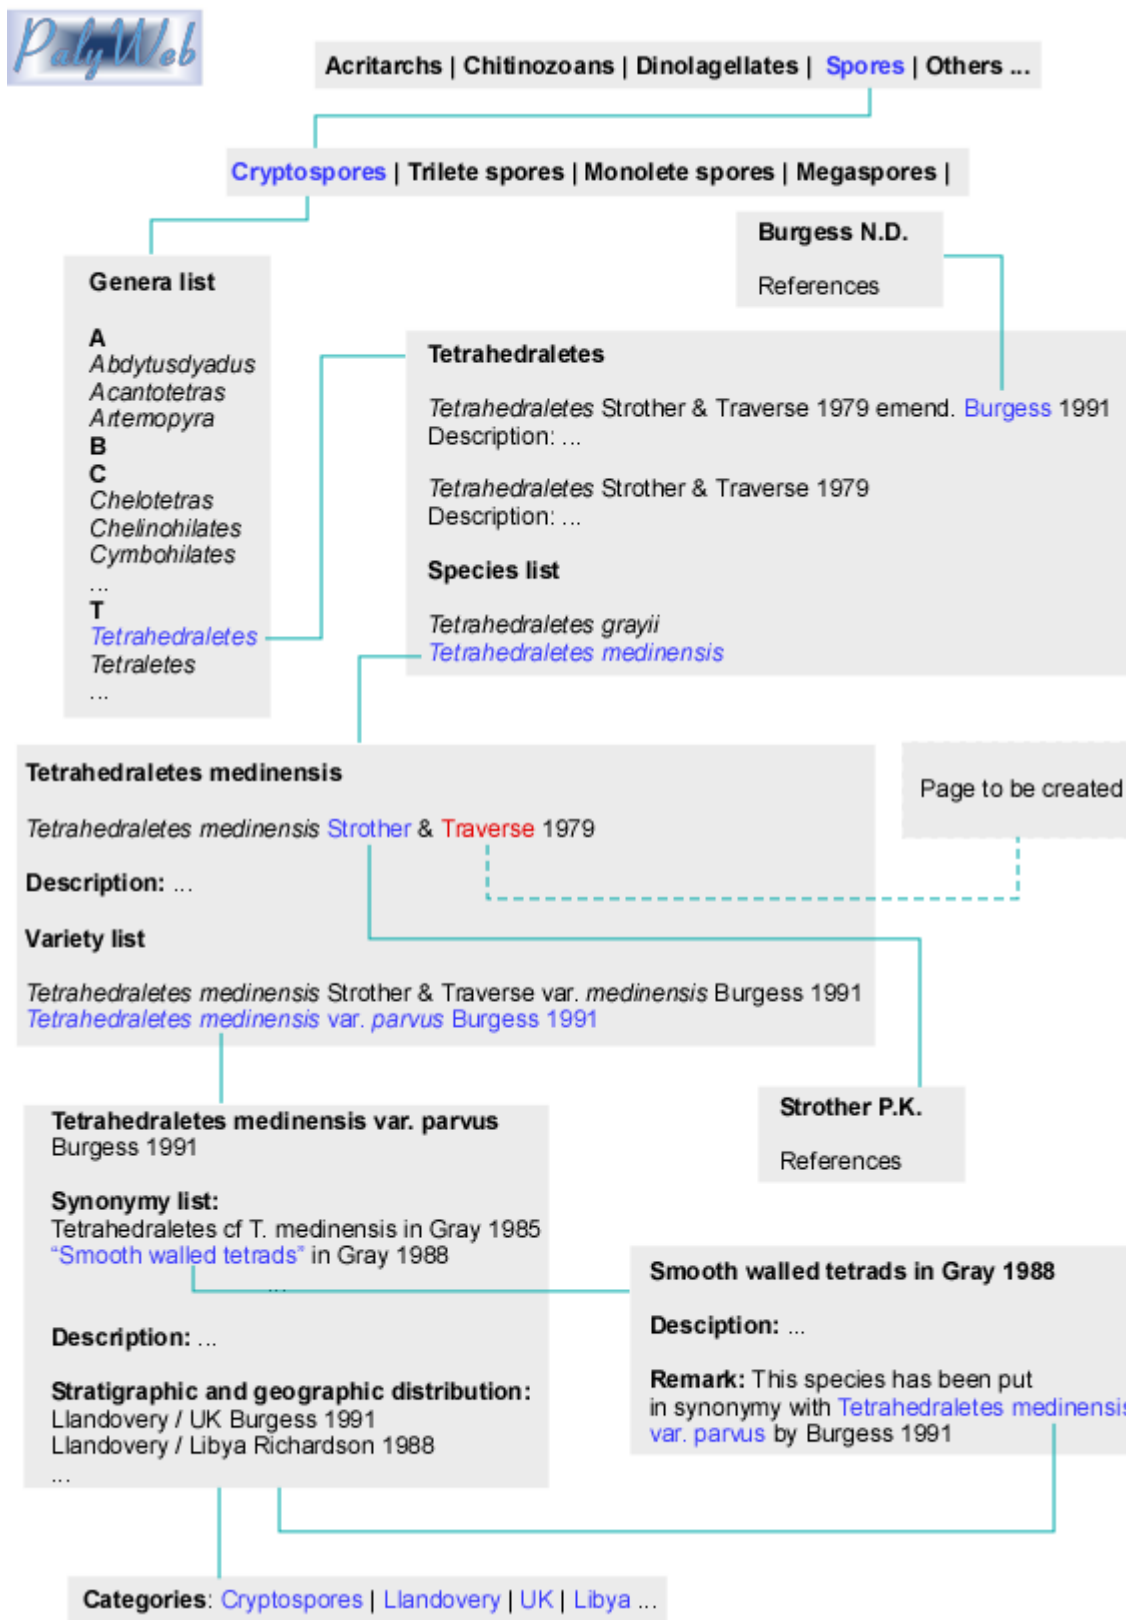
PalyWeb

Acritarchs | Chitinozoans | Dinolagellates | Spores | Others ...

Cryptospores | Trilete spores | Monolete spores | Megaspores |

Burgess N.D.

References

Genera list

A
Abdytusdyadus
Acantotetras
Artemopyra
B
C
Chelotetras
Chelinohilates
Cymbohilates
...
T
Tetrahedraletes
Tetraletes
...

Tetrahedraletes

Tetrahedraletes Strother & Traverse 1979 emend. Burgess 1991
Description: ...

Tetrahedraletes Strother & Traverse 1979
Description: ...

Species list

Tetrahedraletes grayii
Tetrahedraletes medinensis

Tetrahedraletes medinensis

Tetrahedraletes medinensis Strother & Traverse 1979

Description: ...

Variety list

Tetrahedraletes medinensis Strother & Traverse var. medinensis Burgess 1991
Tetrahedraletes medinensis var. parvus Burgess 1991

Page to be created

Tetrahedraletes medinensis var. parvus
Burgess 1991

Synonymy list:
Tetrahedraletes cf T. medinensis in Gray 1985
"Smooth walled tetrads" in Gray 1988
...

Description: ...

Stratigraphic and geographic distribution:
Llandovery / UK Burgess 1991
Llandovery / Libya Richardson 1988
...

Strother P.K.

References

Smooth walled tetrads in Gray 1988

Desciption: ...

Remark: This species has been put in synonymy with Tetrahedraletes medinensis var. parvus by Burgess 1991

Categories: Cryptospores | Llandovery | UK | Libya ...